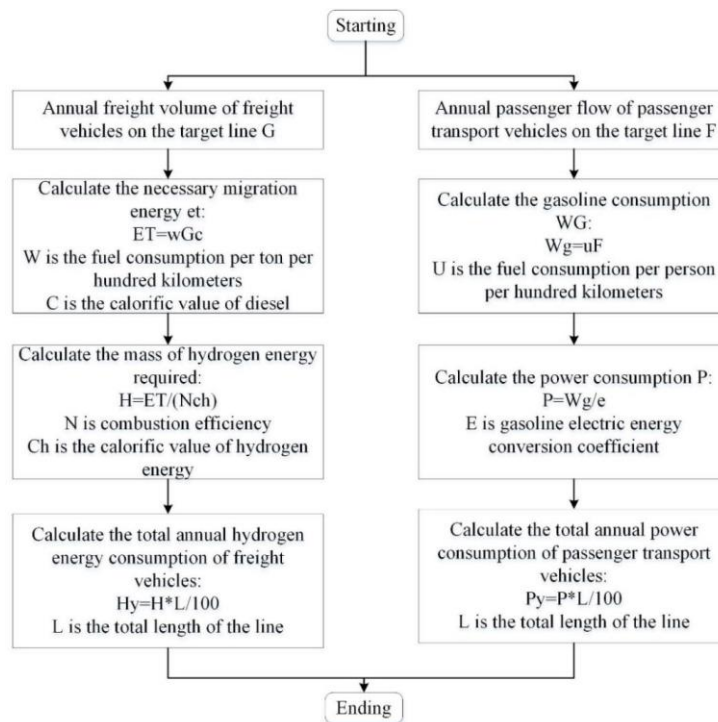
Starting

Annual freight volume of freight vehicles on the target line G

Calculate the necessary migration energy et:
ET=wGc
W is the fuel consumption per ton per hundred kilometers
C is the calorific value of diesel

Calculate the mass of hydrogen energy required:
H=ET/(Nch)
N is combustion efficiency
Ch is the calorific value of hydrogen energy

Calculate the total annual hydrogen energy consumption of freight vehicles:
Hy=H*L/100
L is the total length of the line

Annual passenger flow of passenger transport vehicles on the target line F

Calculate the gasoline consumption WG:
Wg=uF
U is the fuel consumption per person per hundred kilometers

Calculate the power consumption P:
P=Wg/e
E is gasoline electric energy conversion coefficient

Calculate the total annual power consumption of passenger transport vehicles:
Py=P*L/100
L is the total length of the line

Ending